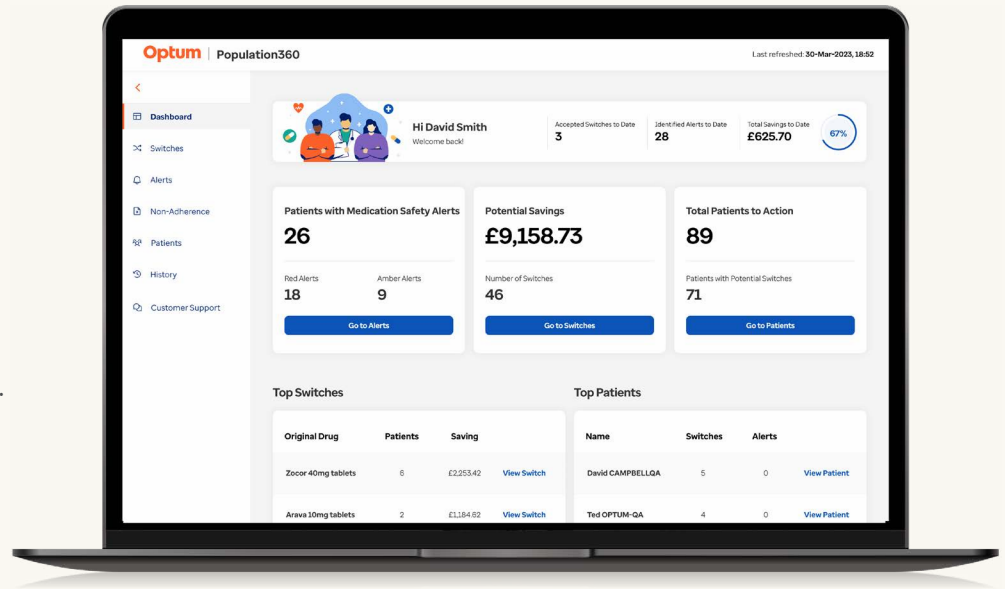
Optum | Population360

Last refreshed: 30-Mar-2023, 18:52

<

Dashboard

Switches

Alerts

Non-Adherence

Patients

History

Customer Support

Hi David Smith
Welcome back!

Accepted Switches to Date
3

Identified Alerts to Date
28

Total Savings to Date
£625.70

67%

Patients with Medication Safety Alerts
26

Red Alerts
18

Amber Alerts
9

Go to Alerts

Potential Savings
£9,158.73

Number of Switches
46

Go to Switches

Total Patients to Action
89

Patients with Potential Switches
71

Go to Patients

Top Switches

| Original Drug | Patients | Saving | |
|---|---|---|---|
| Zocor 40mg tablets | 6 | £2,253.42 | View Switch |
| Arava 10mg tablets | 2 | £1,184.62 | View Switch |

Top Patients

| Name | Switches | Alerts | |
|---|---|---|---|
| David CAMPBELLQA | 5 | 0 | View Patient |
| Ted OPTUM-QA | 4 | 0 | View Patient |